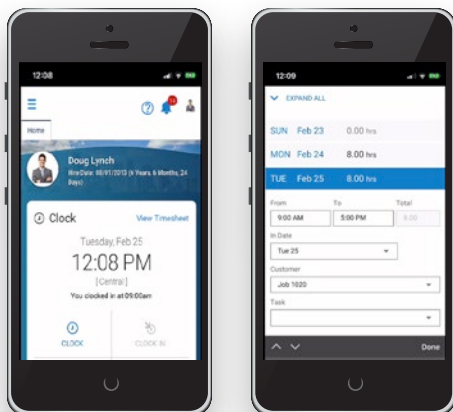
12:08

Home

Doug Lynch
Hire Date: 08/01/2013 (6 Years, 6 Months, 24 Days)

Clock
View Timesheet

Tuesday, Feb 25
12:08 PM
[Central]
You clocked in at 09:00am

CLOCK
CLOCK IN

12:09

EXPAND ALL

| SUN | Feb 23 | 0.00 hrs |
|---|---|---|
| MON | Feb 24 | 8.00 hrs |
| TUE | Feb 25 | 8.00 hrs |

From
9:00 AM
To
5:00 PM
Total
8.00

In Date
Tue 25

Customer
Job 1020

Task

Done